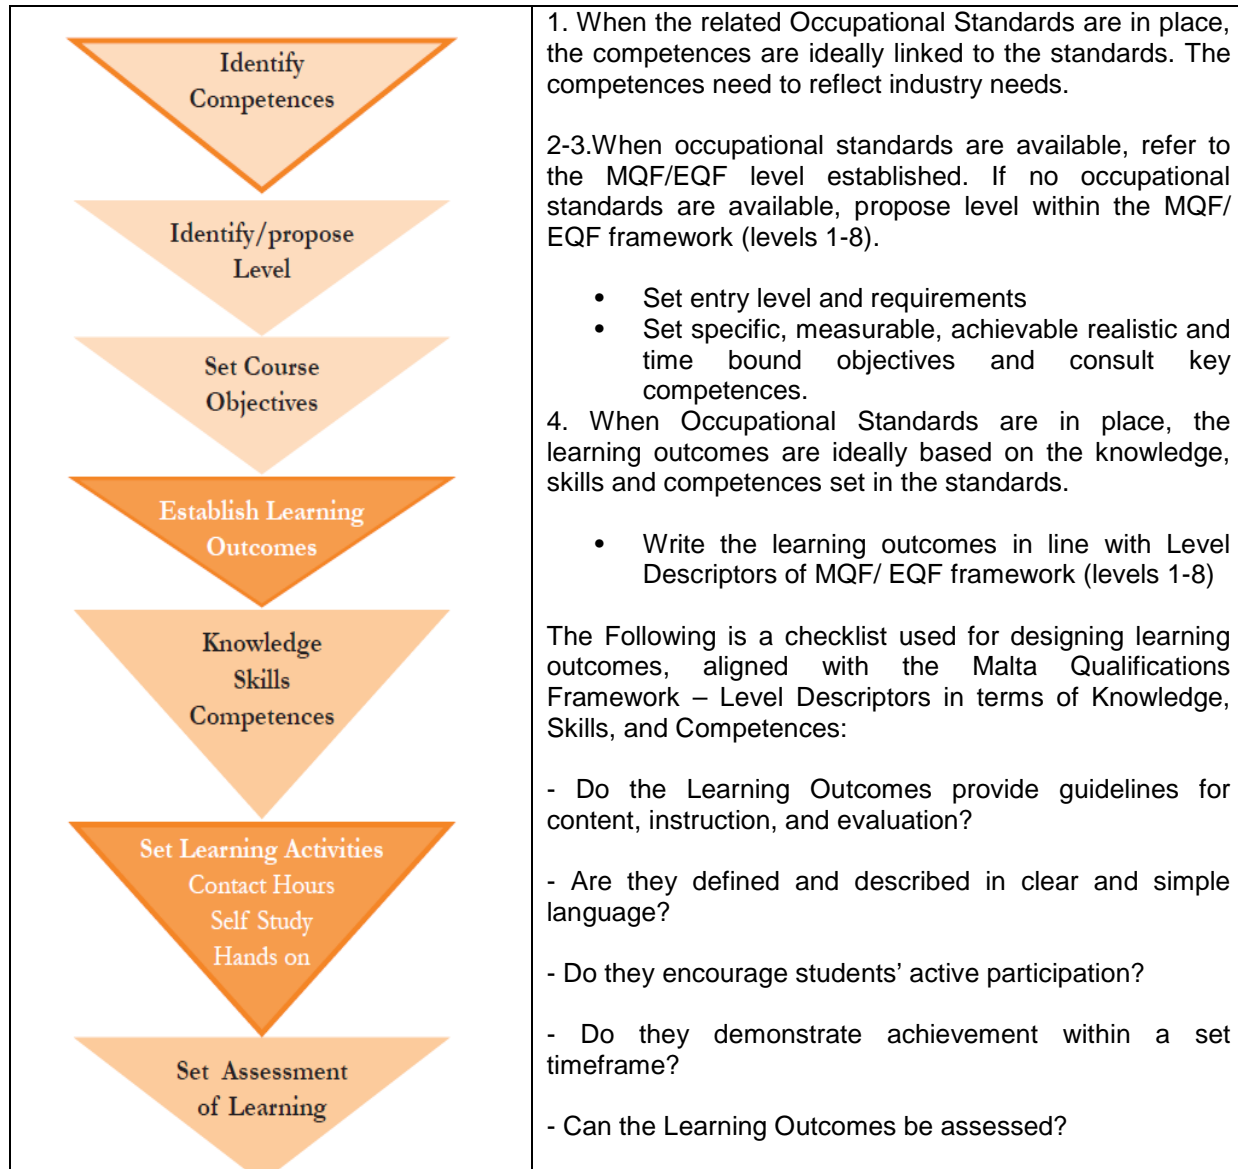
Identify Competences

Identify/propose Level

Set Course Objectives

Establish Learning Outcomes

Knowledge
Skills
Competences

Set Learning Activities
Contact Hours
Self Study
Hands on

Set Assessment of Learning

1. When the related Occupational Standards are in place, the competences are ideally linked to the standards. The competences need to reflect industry needs.

2-3.When occupational standards are available, refer to the MQF/EQF level established. If no occupational standards are available, propose level within the MQF/ EQF framework (levels 1-8).

- Set entry level and requirements
- Set specific, measurable, achievable realistic and time bound objectives and consult key competences.

4. When Occupational Standards are in place, the learning outcomes are ideally based on the knowledge, skills and competences set in the standards.

- Write the learning outcomes in line with Level Descriptors of MQF/ EQF framework (levels 1-8)

The Following is a checklist used for designing learning outcomes, aligned with the Malta Qualifications Framework – Level Descriptors in terms of Knowledge, Skills, and Competences:

- Do the Learning Outcomes provide guidelines for content, instruction, and evaluation?

- Are they defined and described in clear and simple language?

- Do they encourage students' active participation?

- Do they demonstrate achievement within a set timeframe?

- Can the Learning Outcomes be assessed?